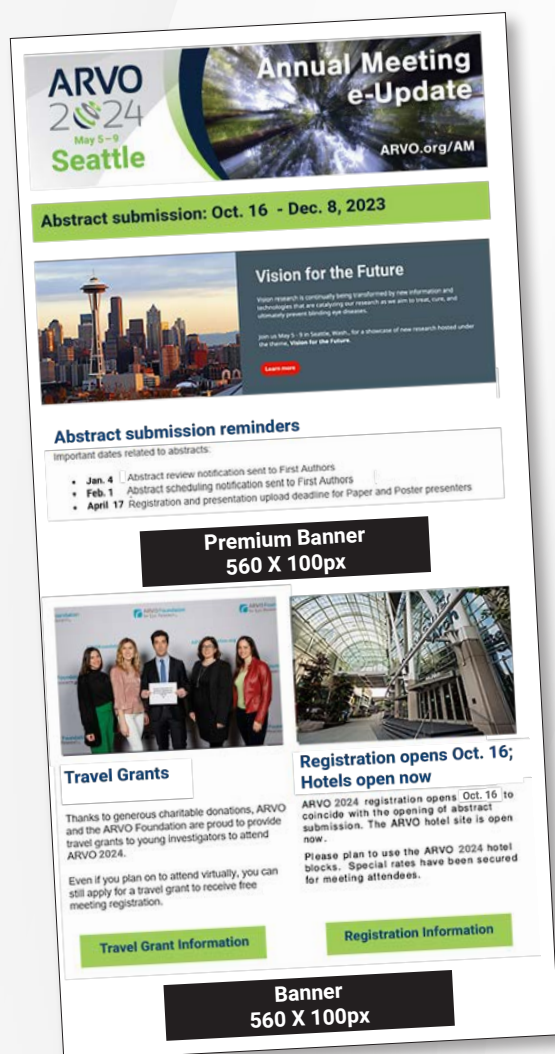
ARVO
2024
May 5–9
Seattle

Annual Meeting
e-Update

ARVO.org/AM

Abstract submission: Oct. 16 - Dec. 8, 2023

Vision for the Future

Vision research is continually being transformed by new information and technologies that are catalyzing our research as we aim to treat, cure, and ultimately prevent blinding eye diseases.

Join us May 5 - 9 in Seattle, Wash., for a showcase of new research hosted under the theme, Vision for the Future.

Learn more

Abstract submission reminders

Important dates related to abstracts:

- Jan. 4 Abstract review notification sent to First Authors
- Feb. 1 Abstract scheduling notification sent to First Authors
- April 17 Registration and presentation upload deadline for Paper and Poster presenters

Premium Banner
560 X 100px

ARVO Foundation

Travel Grants

Thanks to generous charitable donations, ARVO and the ARVO Foundation are proud to provide travel grants to young investigators to attend ARVO 2024.

Even if you plan on to attend virtually, you can still apply for a travel grant to receive free meeting registration.

Travel Grant Information

Registration opens Oct. 16; Hotels open now

ARVO 2024 registration opens Oct. 16 to coincide with the opening of abstract submission. The ARVO hotel site is open now.

Please plan to use the ARVO 2024 hotel blocks. Special rates have been secured for meeting attendees.

Registration Information

Banner
560 X 100px